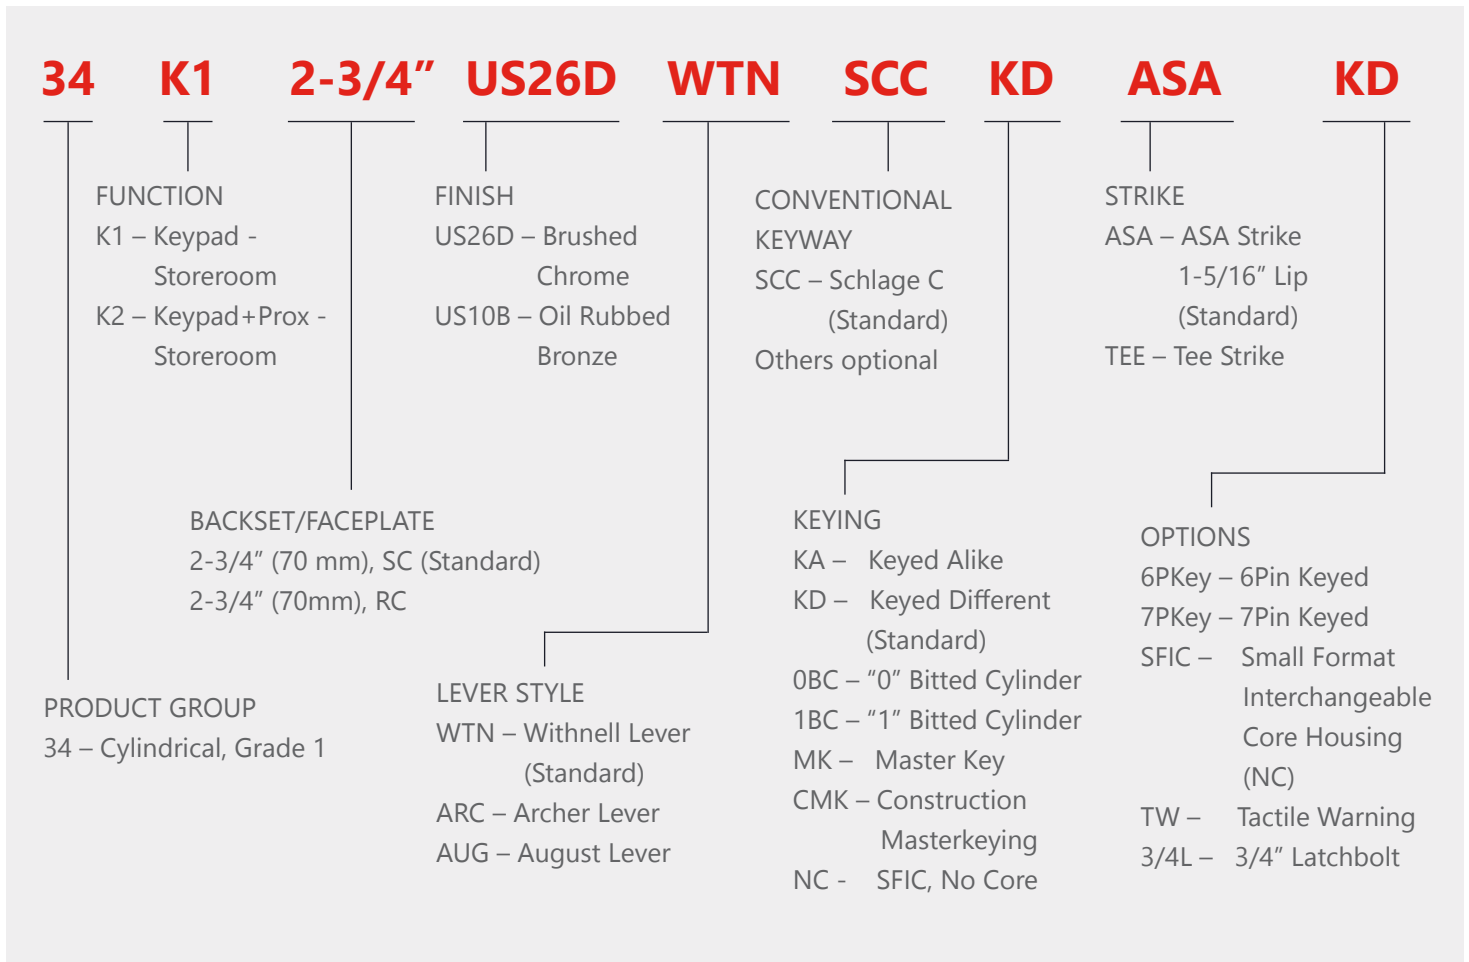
34 K1 2-3/4” US26D WTN SCC KD ASA KD

FUNCTION
K1 – Keypad - Storeroom
K2 – Keypad+Prox - Storeroom

FINISH
US26D – Brushed Chrome
US10B – Oil Rubbed Bronze

CONVENTIONAL KEYWAY
SCC – Schlage C (Standard)
Others optional

STRIKE
ASA – ASA Strike 1-5/16” Lip (Standard)
TEE – Tee Strike

BACKSET/FACEPLATE
2-3/4” (70 mm), SC (Standard)
2-3/4” (70mm), RC

KEYING
KA – Keyed Alike
KD – Keyed Different (Standard)
0BC – “0” Bitted Cylinder
1BC – “1” Bitted Cylinder
MK – Master Key
CMK – Construction Masterkeying
NC - SFIC, No Core

OPTIONS
6PKey – 6Pin Keyed
7PKey – 7Pin Keyed
SFIC – Small Format Interchangeable Core Housing (NC)
TW – Tactile Warning
3/4L – 3/4” Latchbolt

LEVER STYLE
WTN – Withnell Lever (Standard)
ARC – Archer Lever
AUG – August Lever

PRODUCT GROUP
34 – Cylindrical, Grade 1